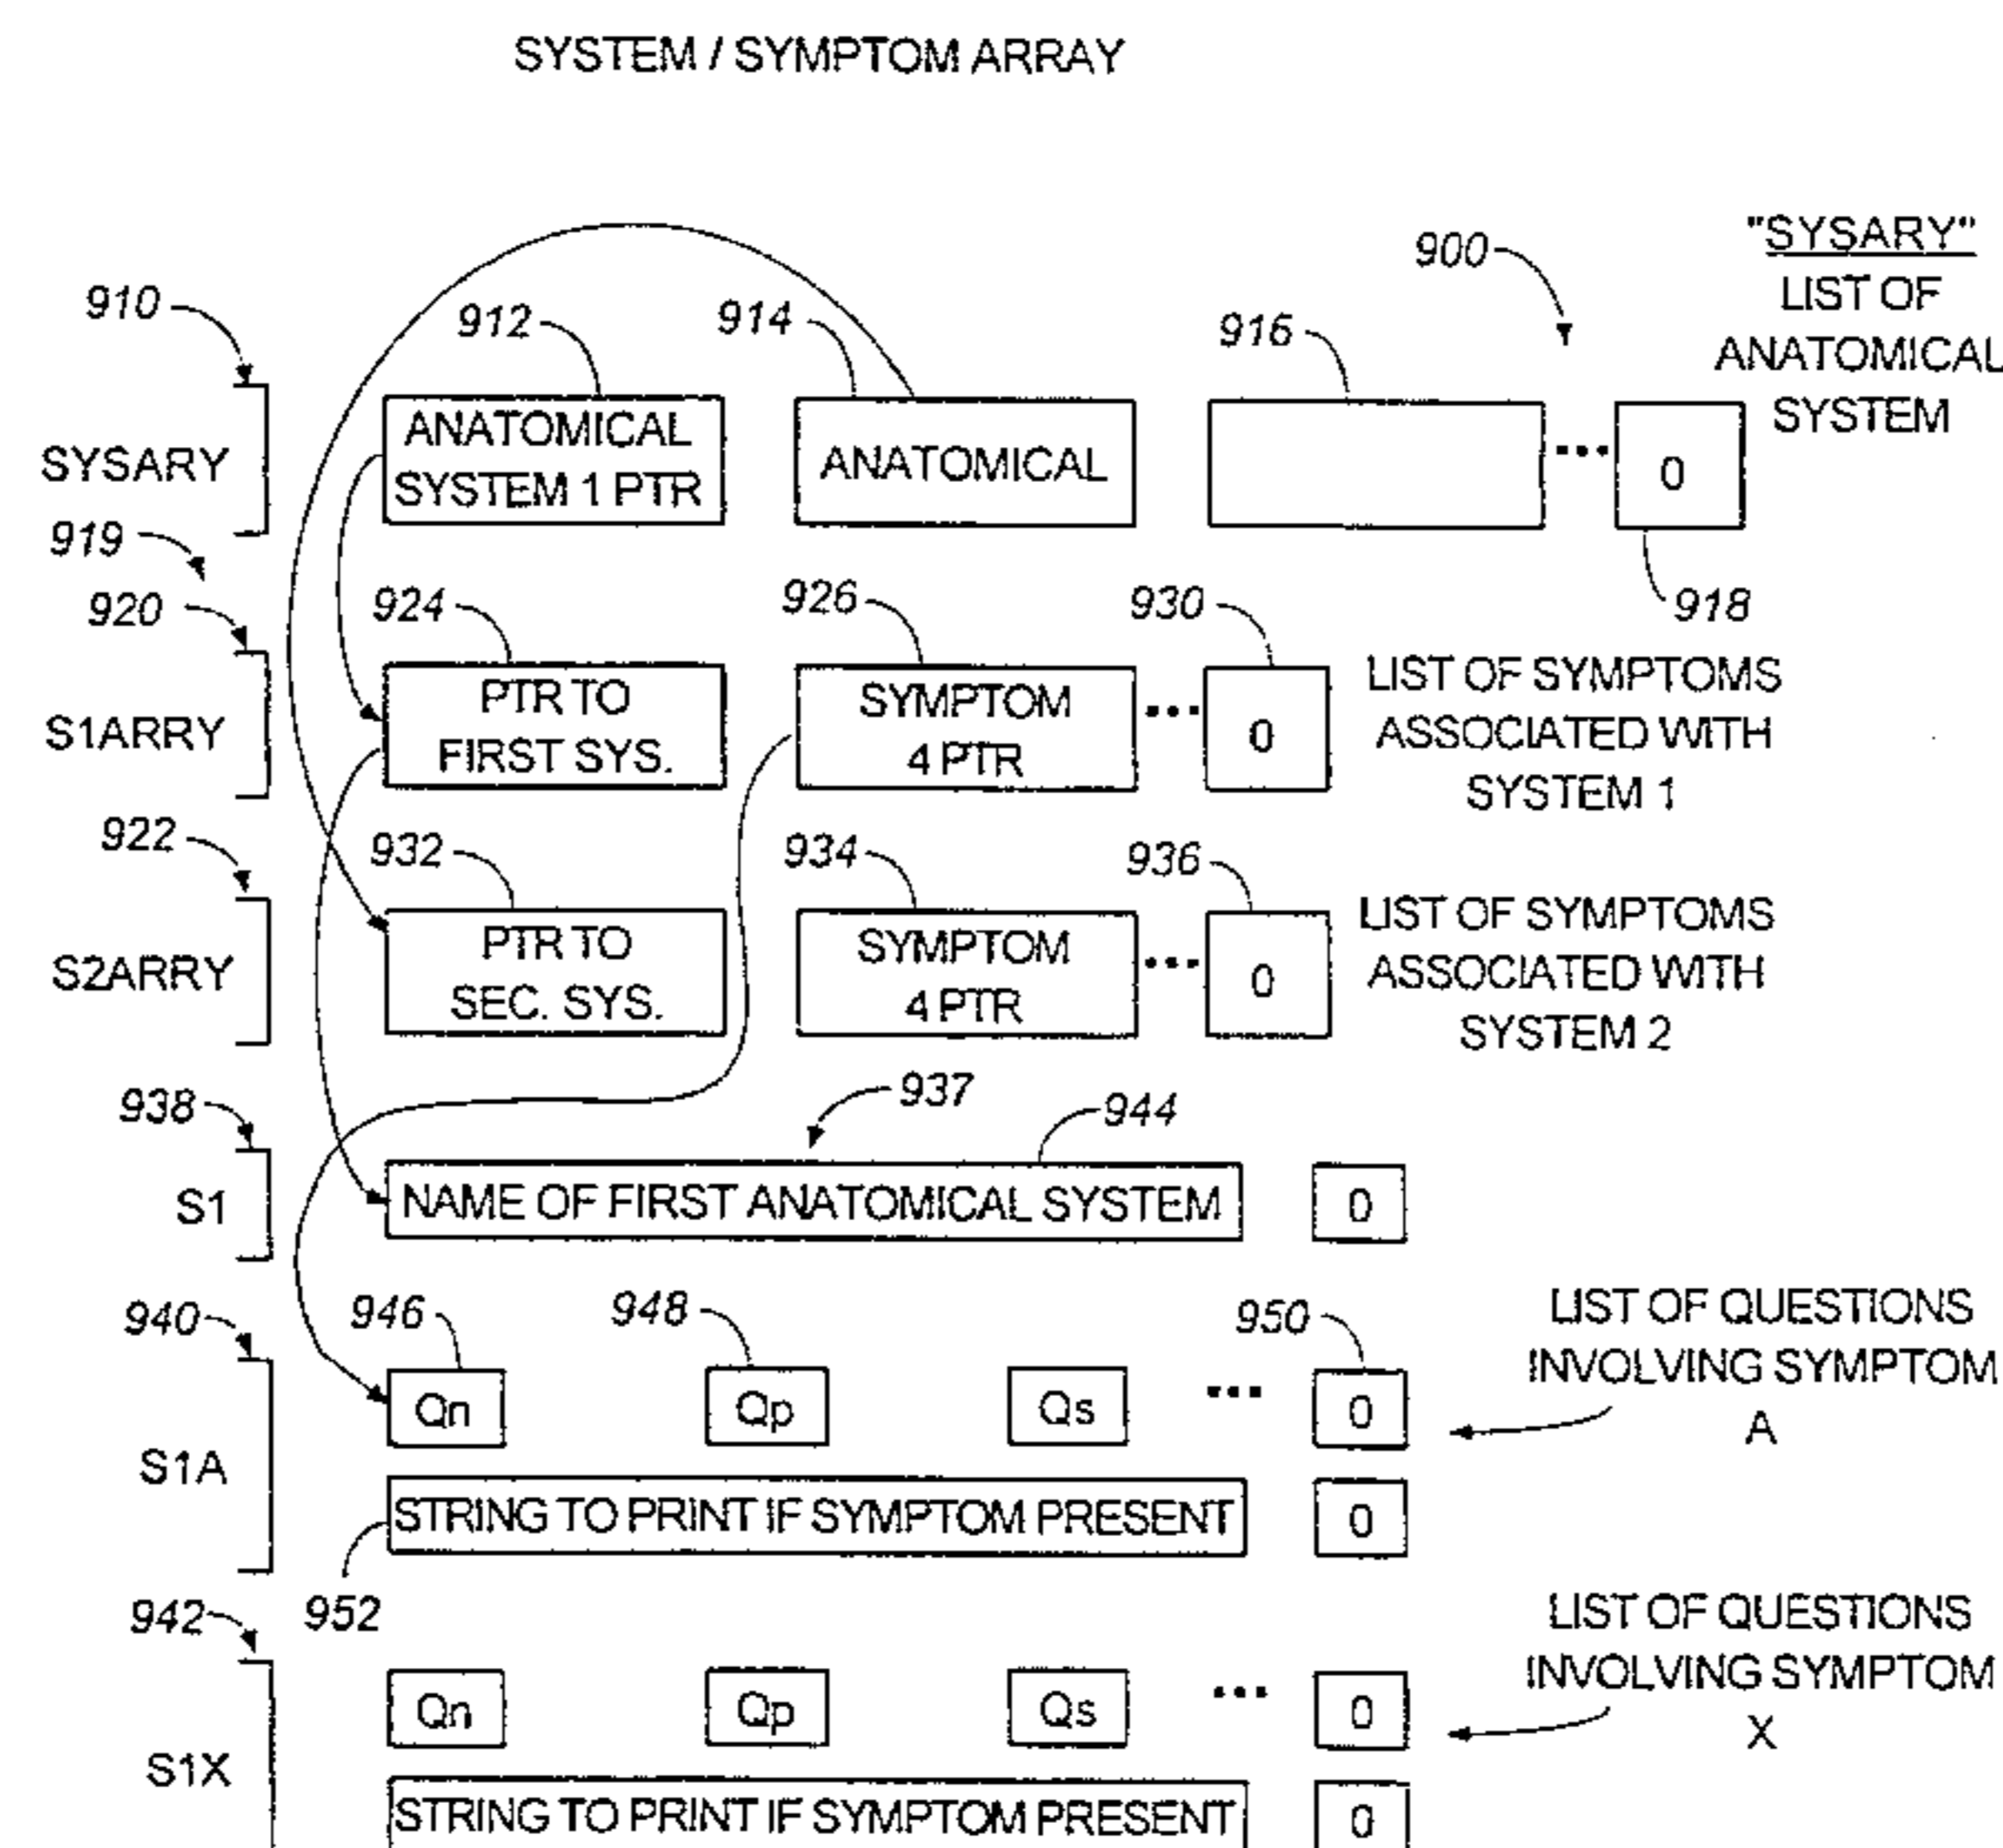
SYSTEM / SYMPTOM ARRAY

900

"SYSARY"
LIST OF
ANATOMICAL
SYSTEM

910

SYSARY

912

ANATOMICAL SYSTEM 1 PTR

914

ANATOMICAL

916

...

0

918

919

920

S1ARRY

924

PTR TO FIRST SYS.

926

SYMPTOM 4 PTR

930

...

0

LIST OF SYMPTOMS ASSOCIATED WITH SYSTEM 1

922

S2ARRY

932

PTR TO SEC. SYS.

934

SYMPTOM 4 PTR

936

...

0

LIST OF SYMPTOMS ASSOCIATED WITH SYSTEM 2

937

944

938

S1

NAME OF FIRST ANATOMICAL SYSTEM

0

940

S1A

946

Qn

948

Qp

Qs

...

950

0

LIST OF QUESTIONS INVOLVING SYMPTOM A

STRING TO PRINT IF SYMPTOM PRESENT

0

952

942

S1X

Qn

Qp

Qs

...

0

LIST OF QUESTIONS INVOLVING SYMPTOM X

STRING TO PRINT IF SYMPTOM PRESENT

0